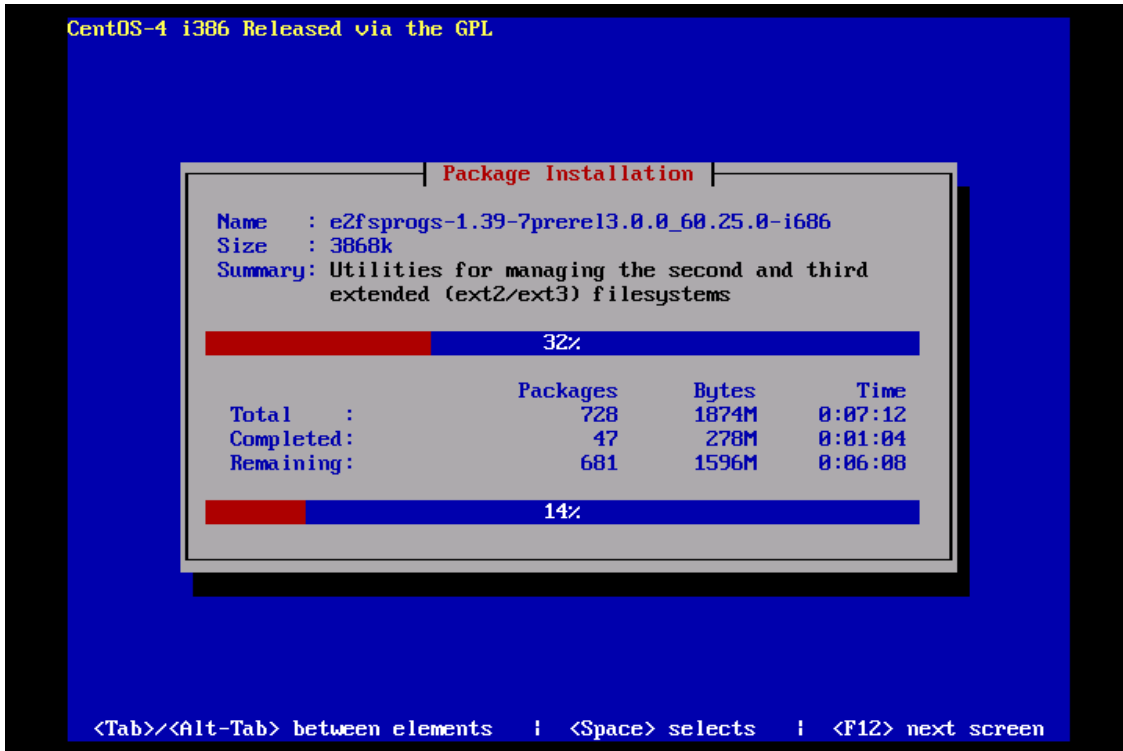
CentOS-4 i386 Released via the GPL

Package Installation

Name : e2fsprogs-1.39-7prerel3.0.0_60.25.0-i686
Size : 3868k
Summary: Utilities for managing the second and third extended (ext2/ext3) filesystems

32%

| | Packages | Bytes | Time |
|---|---|---|---|
| Total : | 728 | 1874M | 0:07:12 |
| Completed: | 47 | 278M | 0:01:04 |
| Remaining: | 681 | 1596M | 0:06:08 |

14%

<Tab>/<Alt-Tab> between elements | <Space> selects | <F12> next screen